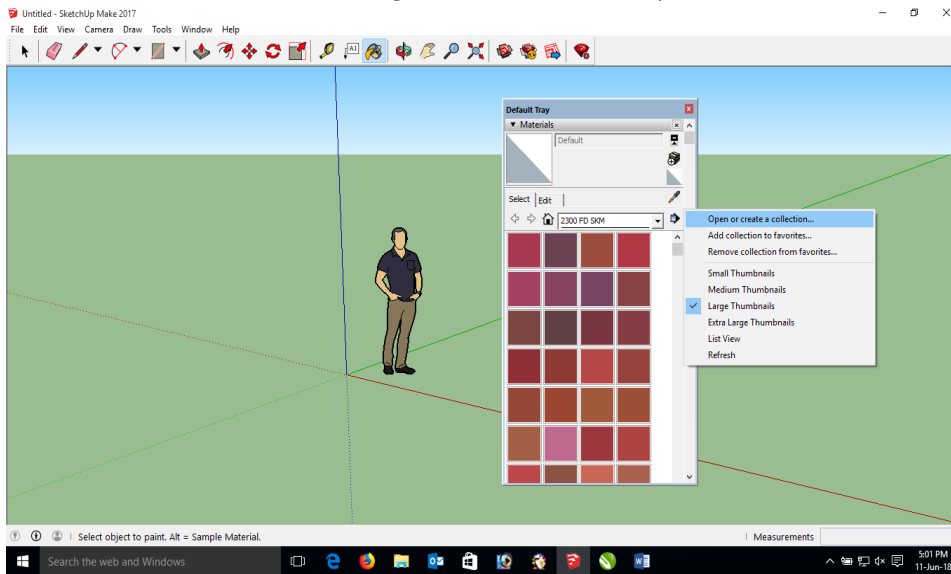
Untitled - SketchUp Make 2017

File Edit View Camera Draw Tools Window Help

Default Tray

Materials

Default

Select Edit

2300 FD SKM

Open or create a collection...
Add collection to favorites...
Remove collection from favorites...
Small Thumbnails
Medium Thumbnails
Large Thumbnails
Extra Large Thumbnails
List View
Refresh

Select object to paint. Alt = Sample Material.

Measurements

Search the web and Windows

5:01 PM
11-Jun-18